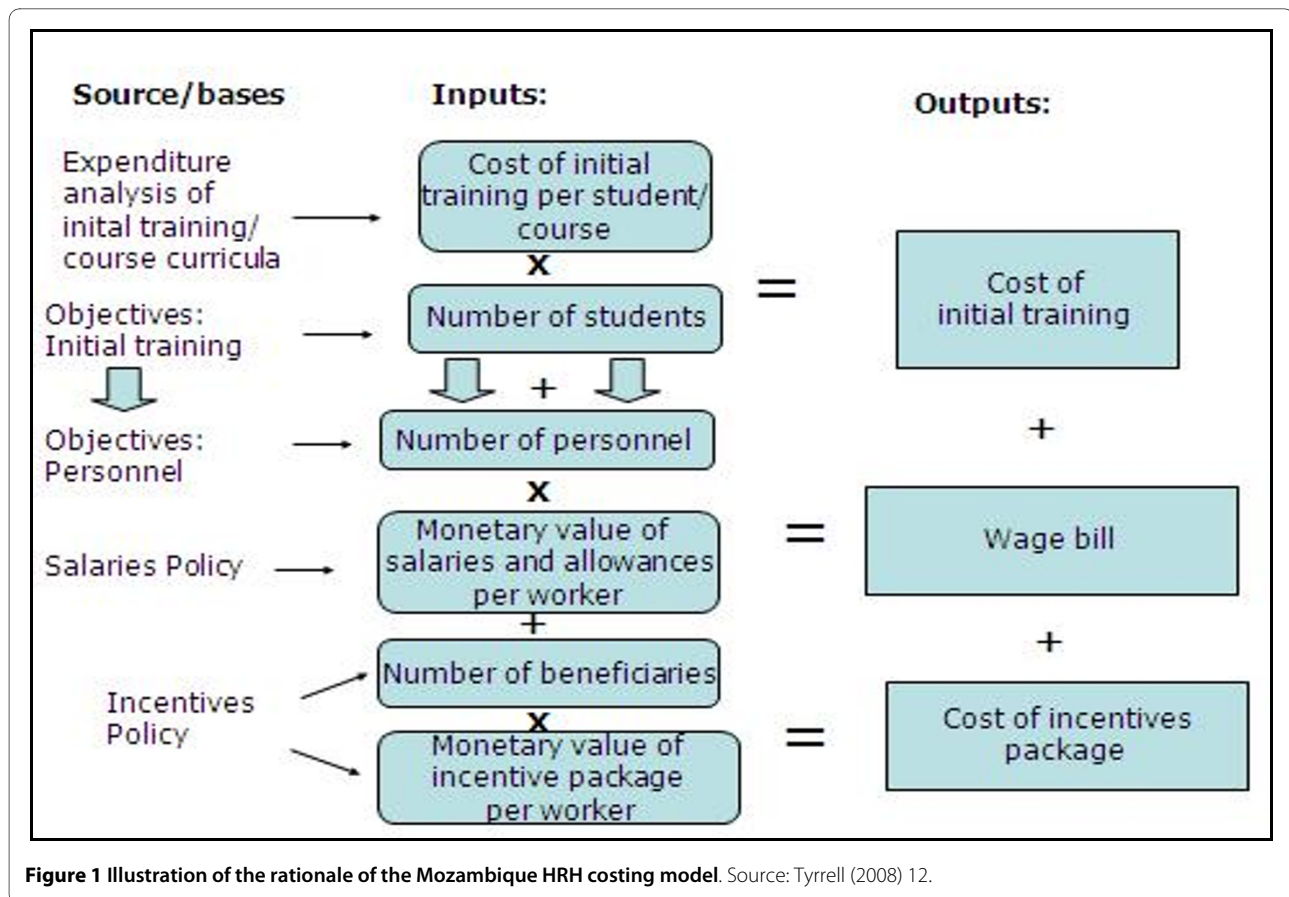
Source/bases

Inputs:

Outputs:

Expenditure analysis of inital training/ course curricula

Cost of initial training per student/ course

x

=

Cost of initial training

Objectives: Initial training

Number of students

+

Objectives: Personnel

Number of personnel

+

x

Salaries Policy

Monetary value of salaries and allowances per worker

=

Wage bill

+

+

Incentives Policy

Number of beneficiaries

x

Monetary value of incentive package per worker

=

Cost of incentives package

**Figure 1 Illustration of the rationale of the Mozambique HRH costing model**. Source: Tyrrell (2008) 12.